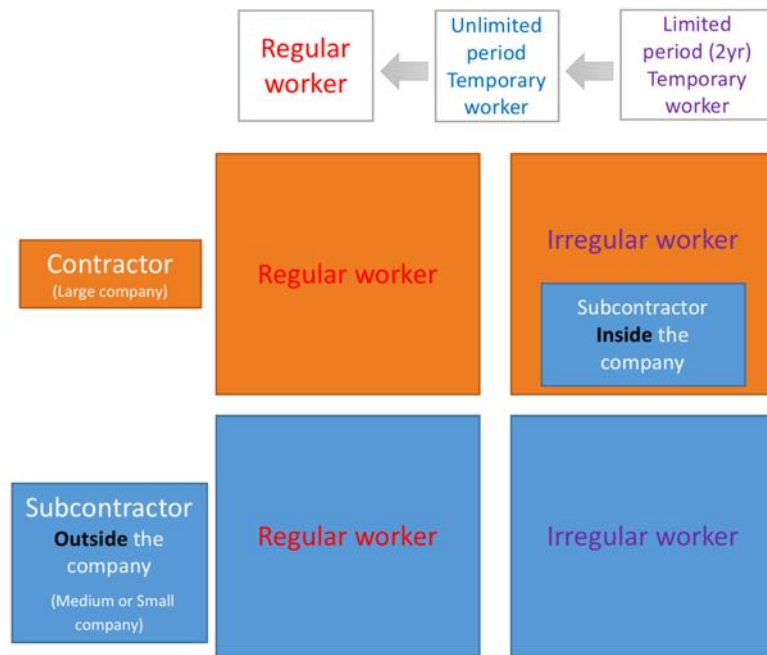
Regular worker

Unlimited period Temporary worker

Limited period (2yr) Temporary worker

Contractor
(Large company)

Regular worker

Irregular worker

Subcontractor **Inside** the company

Subcontractor **Outside** the company
(Medium or Small company)

Regular worker

Irregular worker